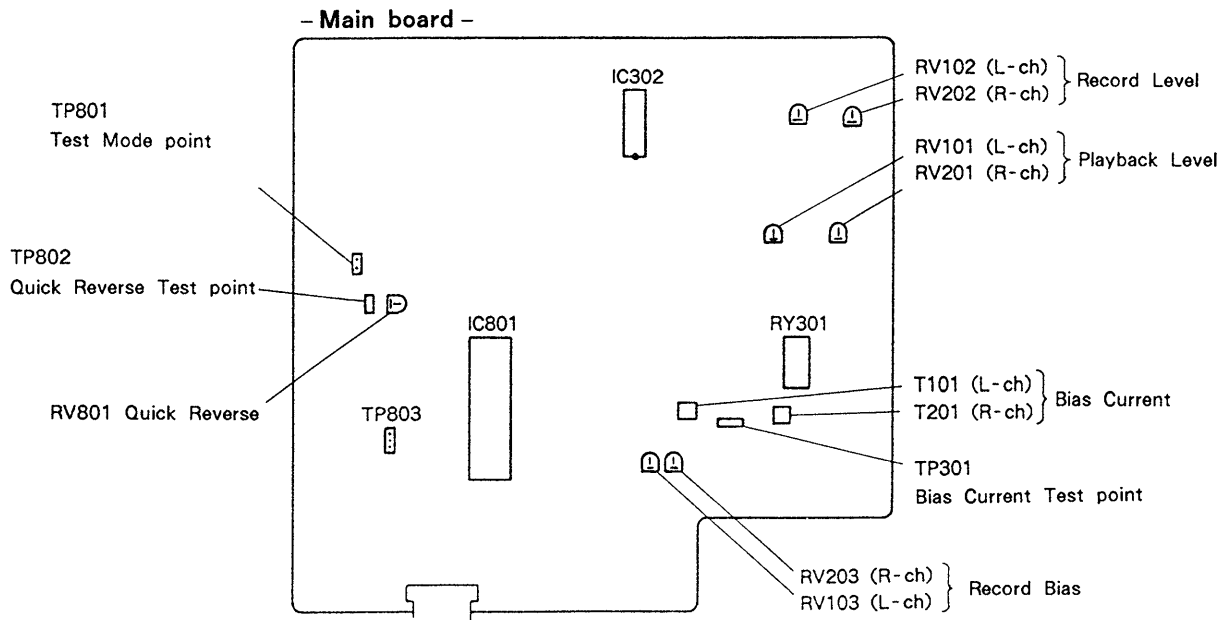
– Main board –

IC302

RV102 (L-ch)
RV202 (R-ch)
Record Level

TP801
Test Mode point

RV101 (L-ch)
RV201 (R-ch)
Playback Level

TP802
Quick Reverse Test point

IC801

RY301

RV801 Quick Reverse

TP803

T101 (L-ch)
T201 (R-ch)
Bias Current

TP301
Bias Current Test point

RV203 (R-ch)
RV103 (L-ch)
Record Bias